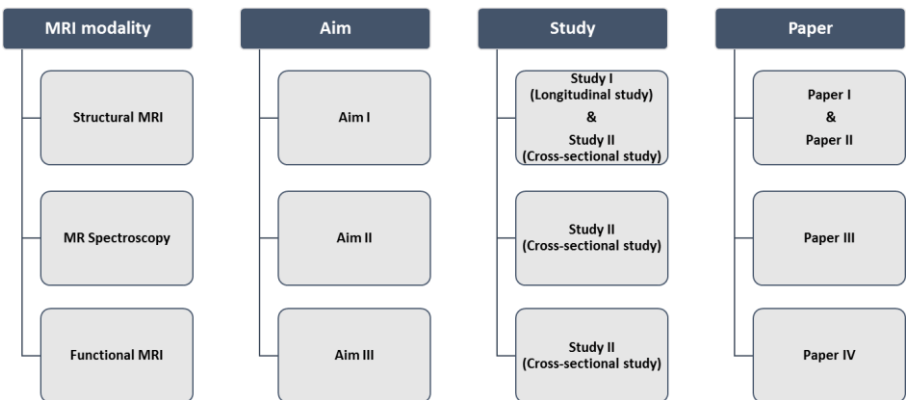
MRI modality

Structural MRI

MR Spectroscopy

Functional MRI

Aim

Aim I

Aim II

Aim III

Study

Study I (Longitudinal study) & Study II (Cross-sectional study)

Study II (Cross-sectional study)

Study II (Cross-sectional study)

Paper

Paper I & Paper II

Paper III

Paper IV